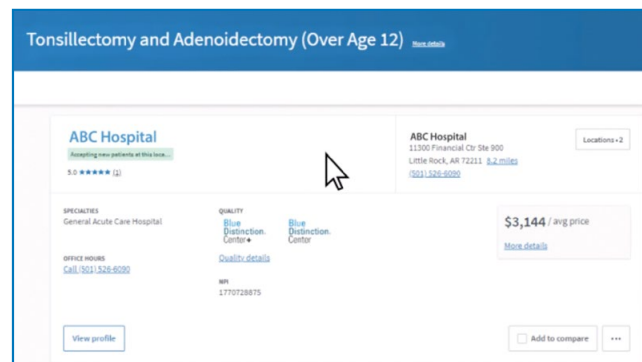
Tonsillectomy and Adenoidectomy (Over Age 12) More details

ABC Hospital
Accepting new patients at this loca...
5.0 ★★★★★ (1)

ABC Hospital
11300 Financial Ctr Ste 900
Little Rock, AR 72211 6.2 miles
(501) 526-6090

Locations +2

SPECIALTIES
General Acute Care Hospital

OFFICE HOURS
Call (501) 526-6090

QUALITY
Blue Distinction. Center+
Blue Distinction. Center
Quality details

NPI
1770728875

$3,144 / avg price
More details

View profile

Add to compare

...